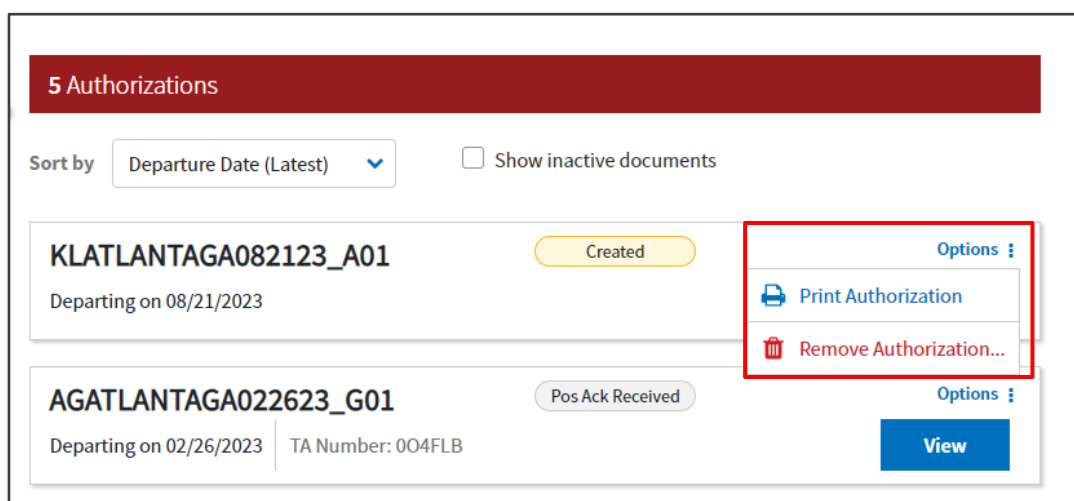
5 Authorizations

Sort by Departure Date (Latest)

Show inactive documents

KLATLANTAGA082123_A01

Created

Options

Departing on 08/21/2023

Print Authorization

Remove Authorization...

AGATLANTAGA022623_G01

Pos Ack Received

Options

Departing on 02/26/2023

TA Number: 0O4FLB

View